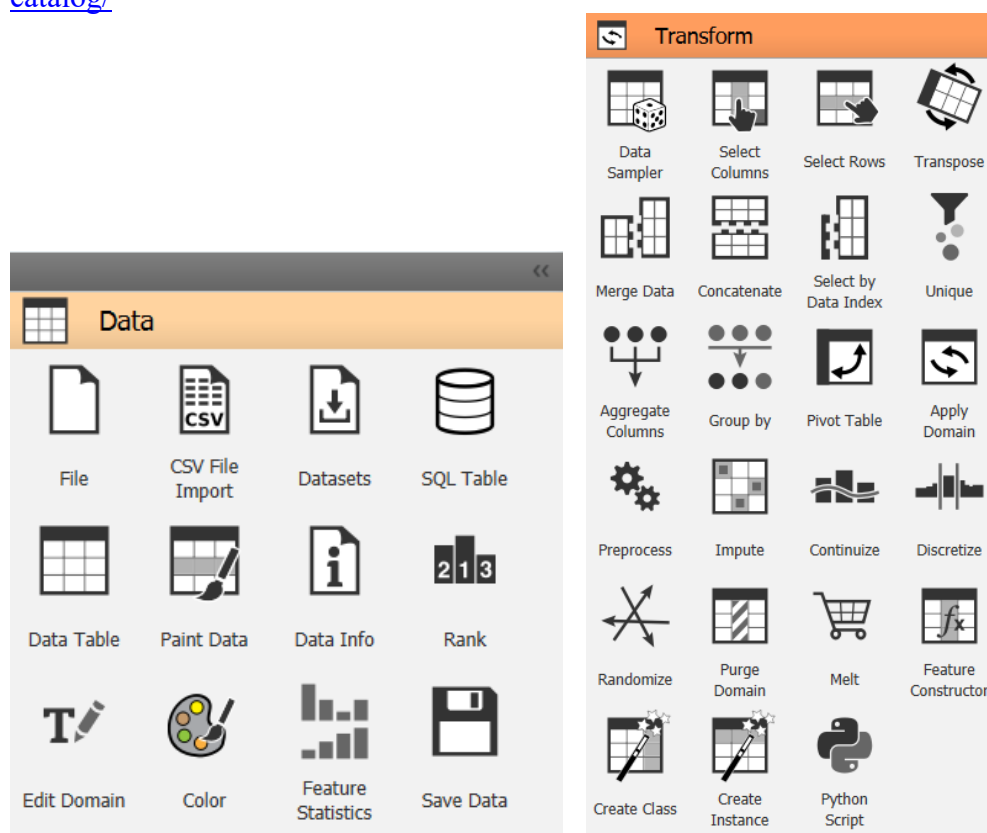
catalog/

«

Data

File

CSV

CSV File Import

Datasets

SQL Table

Data Table

Paint Data

Data Info

2 1 3

Rank

Edit Domain

Color

Feature Statistics

Save Data

Transform

Data Sampler

Select Columns

Select Rows

Transpose

Merge Data

Concatenate

Select by Data Index

Unique

Aggregate Columns

Group by

Pivot Table

Apply Domain

Preprocess

Impute

Continuize

Discretize

Randomize

Purge Domain

Melt

Feature Constructor

Create Class

Create Instance

Python Script